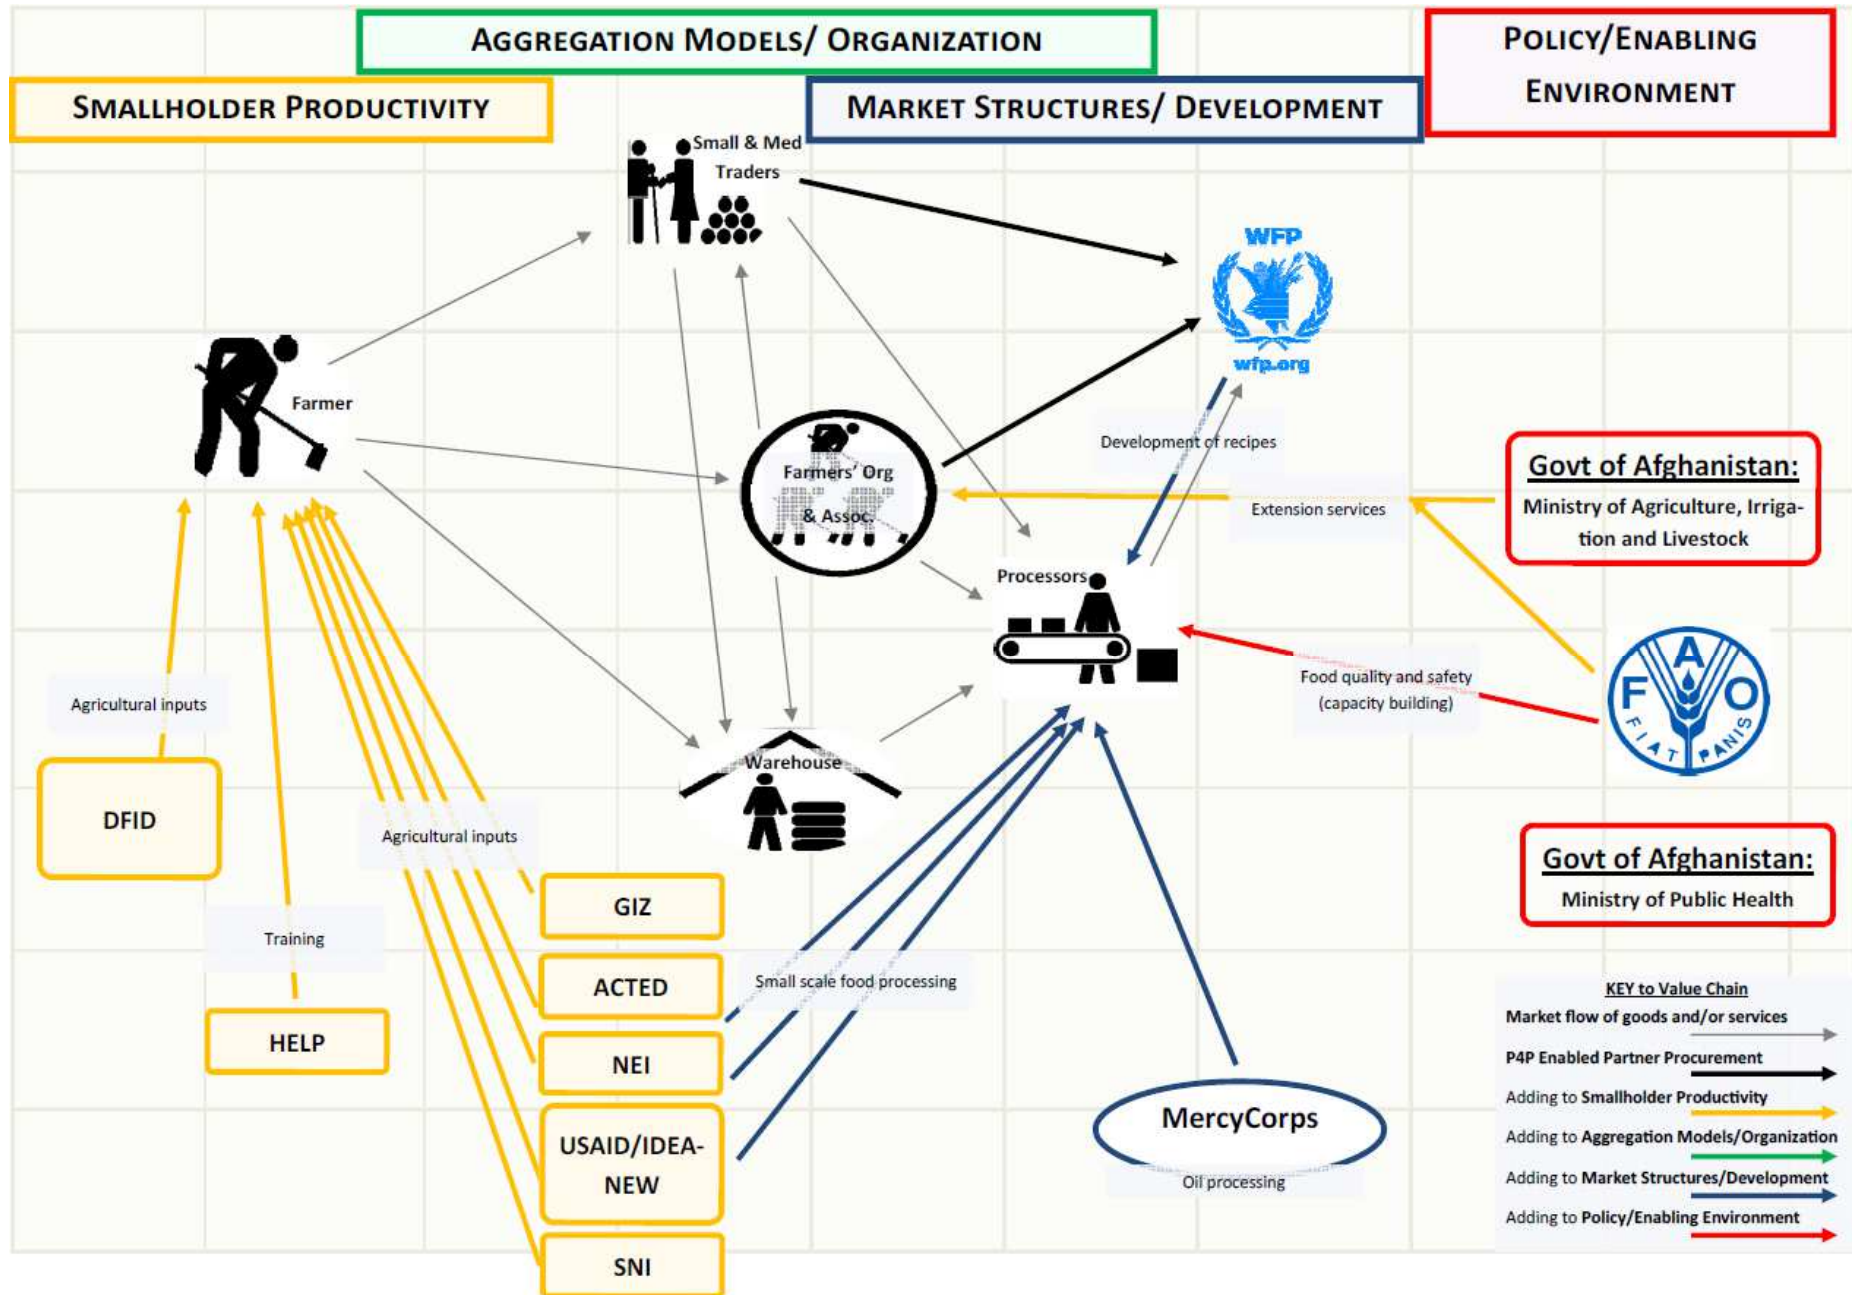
AGGREGATION MODELS/ ORGANIZATION

SMALLHOLDER PRODUCTIVITY

MARKET STRUCTURES/ DEVELOPMENT

POLICY/ENABLING ENVIRONMENT

Small & Med Traders

WFP

wfp.org

Farmer

Development of recipes

Farmers' Org & Assoc.

Extension services

Govt of Afghanistan:
Ministry of Agriculture, Irrigation and Livestock

Processors

Food quality and safety (capacity building)

FAO
FIAT PANIS

Agricultural inputs

Warehouse

DFID

Agricultural inputs

Govt of Afghanistan:
Ministry of Public Health

GIZ

Training

ACTED

Small scale food processing

HELP

NEI

USAID/IDEA-NEW

MercyCorps

Oil processing

SNI

KEY to Value Chain
Market flow of goods and/or services
P4P Enabled Partner Procurement
Adding to Smallholder Productivity
Adding to Aggregation Models/Organization
Adding to Market Structures/Development
Adding to Policy/Enabling Environment